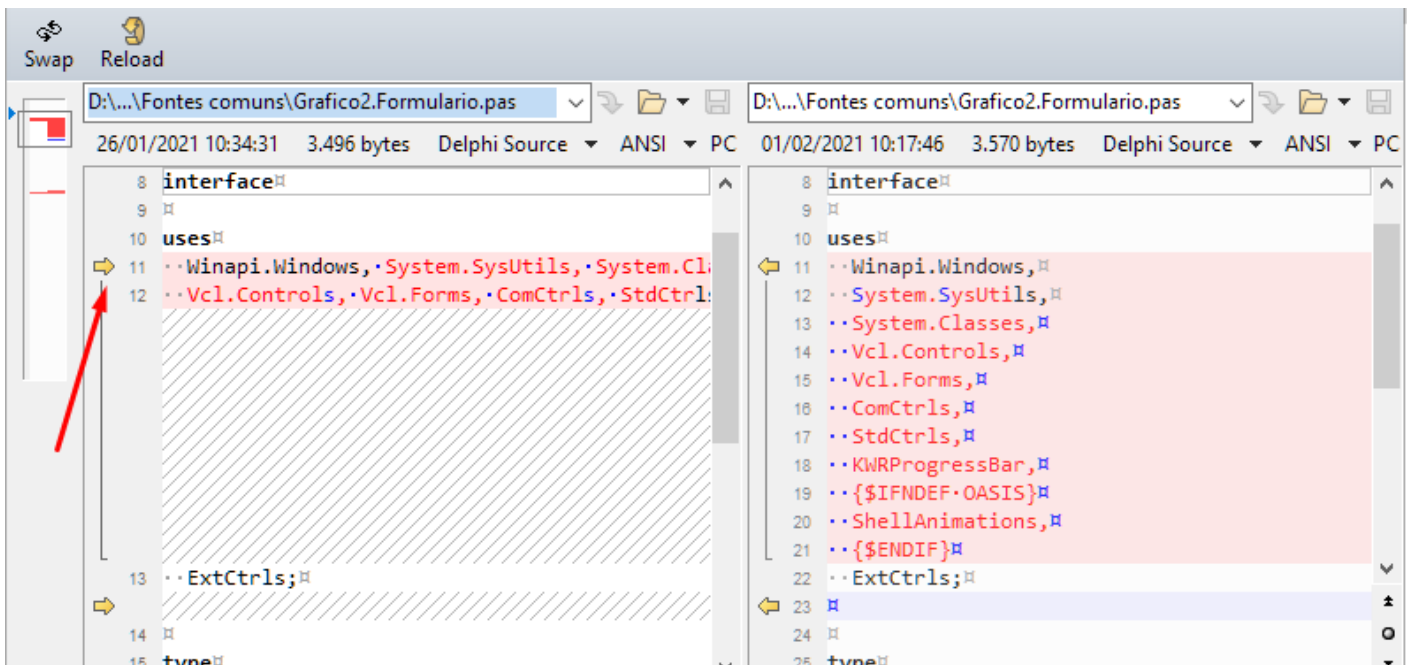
Swap Reload

D:\...\Fontes comuns\Grafico2.Formulario.pas

26/01/2021 10:34:31 3.496 bytes Delphi Source ANSI PC

8 interface¤
9 ¤
10 uses¤
11 ··Winapi.Windows,·System.SysUtils,·System.Cl
12 ··Vcl.Controls,·Vcl.Forms,·ComCtrls,·StdCtrl
13 ··ExtCtrls;¤
14 ¤
15 type¤

D:\...\Fontes comuns\Grafico2.Formulario.pas

01/02/2021 10:17:46 3.570 bytes Delphi Source ANSI PC

8 interface¤
9 ¤
10 uses¤
11 ··Winapi.Windows,¤
12 ··System.SysUtils,¤
13 ··System.Classes,¤
14 ··Vcl.Controls,¤
15 ··Vcl.Forms,¤
16 ··ComCtrls,¤
17 ··StdCtrls,¤
18 ··KWRProgressBar,¤
19 ··{$IFNDEF·OASIS}¤
20 ··ShellAnimations,¤
21 ··{$ENDIF}¤
22 ··ExtCtrls;¤
23 ¤
24 ¤
25 type¤